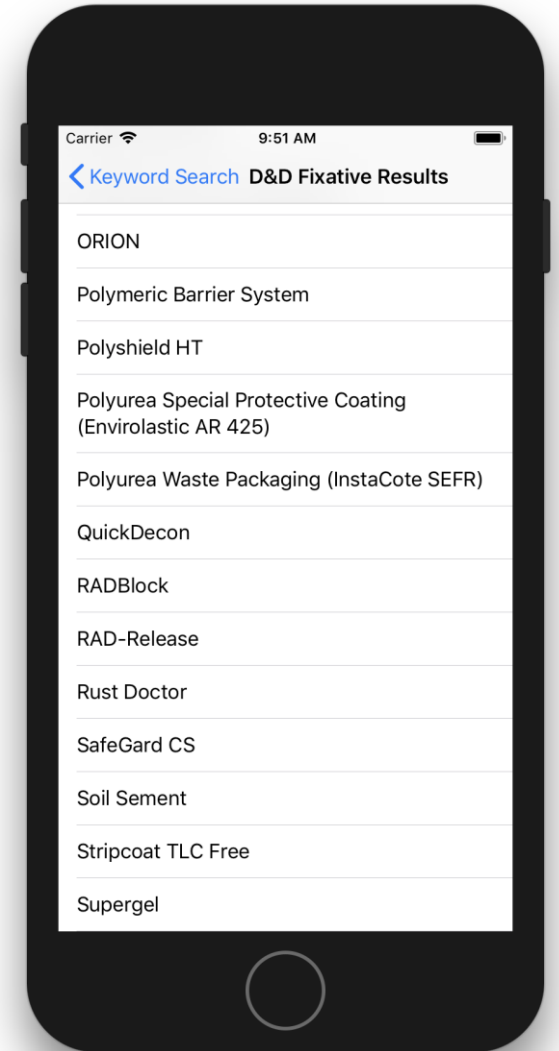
Carrier
9:51 AM

Keyword Search D&D Fixative Results

ORION

Polymeric Barrier System

Polyshield HT

Polyurea Special Protective Coating (Envirolastic AR 425)

Polyurea Waste Packaging (InstaCote SEFR)

QuickDecon

RADBlock

RAD-Release

Rust Doctor

SafeGard CS

Soil Sement

Stripcoat TLC Free

Supergel